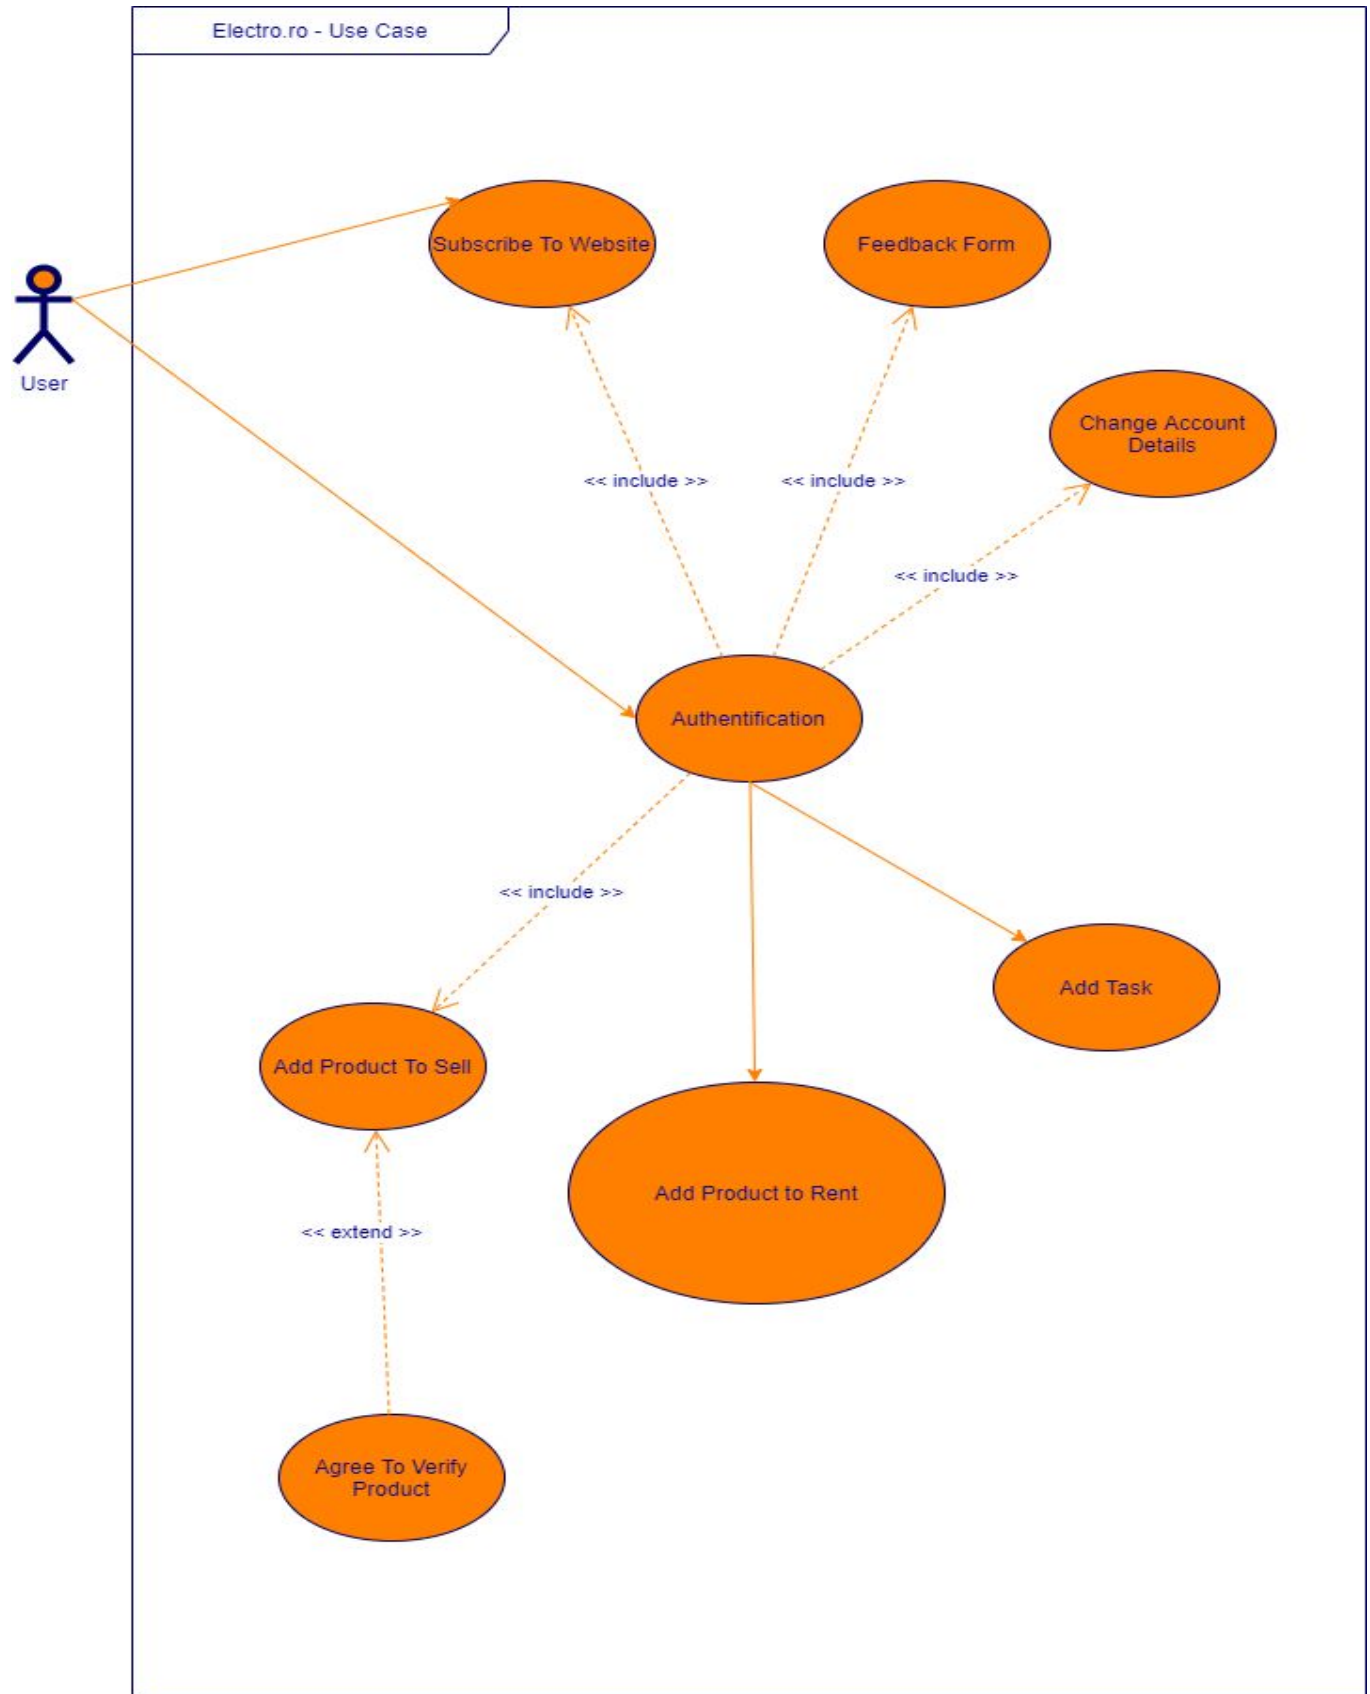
Electro.ro - Use Case

User

Subscribe To Website

Feedback Form

Change Account Details

<< include >>

<< include >>

<< include >>

Authentification

<< include >>

Add Task

Add Product To Sell

Add Product to Rent

<< extend >>

Agree To Verify Product